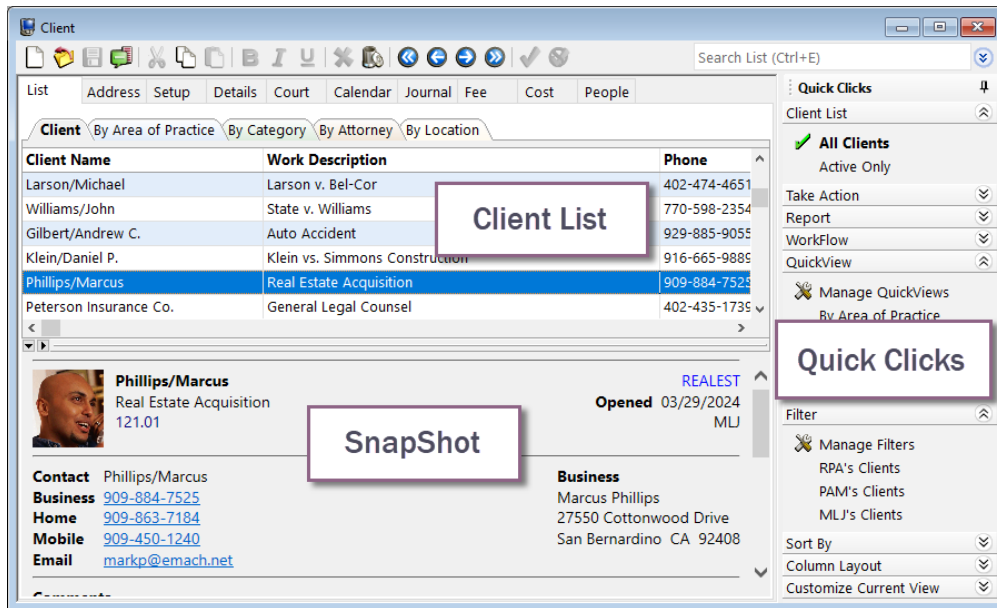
Client

Search List (Ctrl+E)

List | Address | Setup | Details | Court | Calendar | Journal | Fee | Cost | People

Client | By Area of Practice | By Category | By Attorney | By Location

| Client Name | Work Description | Phone |
|---|---|---|
| Larson/Michael | Larson v. Bel-Cor | 402-474-4651 |
| Williams/John | State v. Williams | 770-598-2354 |
| Gilbert/Andrew C. | Auto Accident | 929-885-9055 |
| Klein/Daniel P. | Klein vs. Simmons Construction | 916-665-9889 |
| Phillips/Marcus | Real Estate Acquisition | 909-884-7525 |
| Peterson Insurance Co. | General Legal Counsel | 402-435-1739 |

Client List

Phillips/Marcus
Real Estate Acquisition
121.01

REALEST
Opened 03/29/2024
MLJ

SnapShot

Contact Phillips/Marcus
Business 909-884-7525
Home 909-863-7184
Mobile 909-450-1240
Email markp@emach.net

Business
Marcus Phillips
27550 Cottonwood Drive
San Bernardino CA 92408

Quick Clicks
Client List
All Clients
Active Only
Take Action
Report
WorkFlow
QuickView
Manage QuickViews
By Area of Practice

Quick Clicks

Filter
Manage Filters
RPA's Clients
PAM's Clients
MLJ's Clients
Sort By
Column Layout
Customize Current View